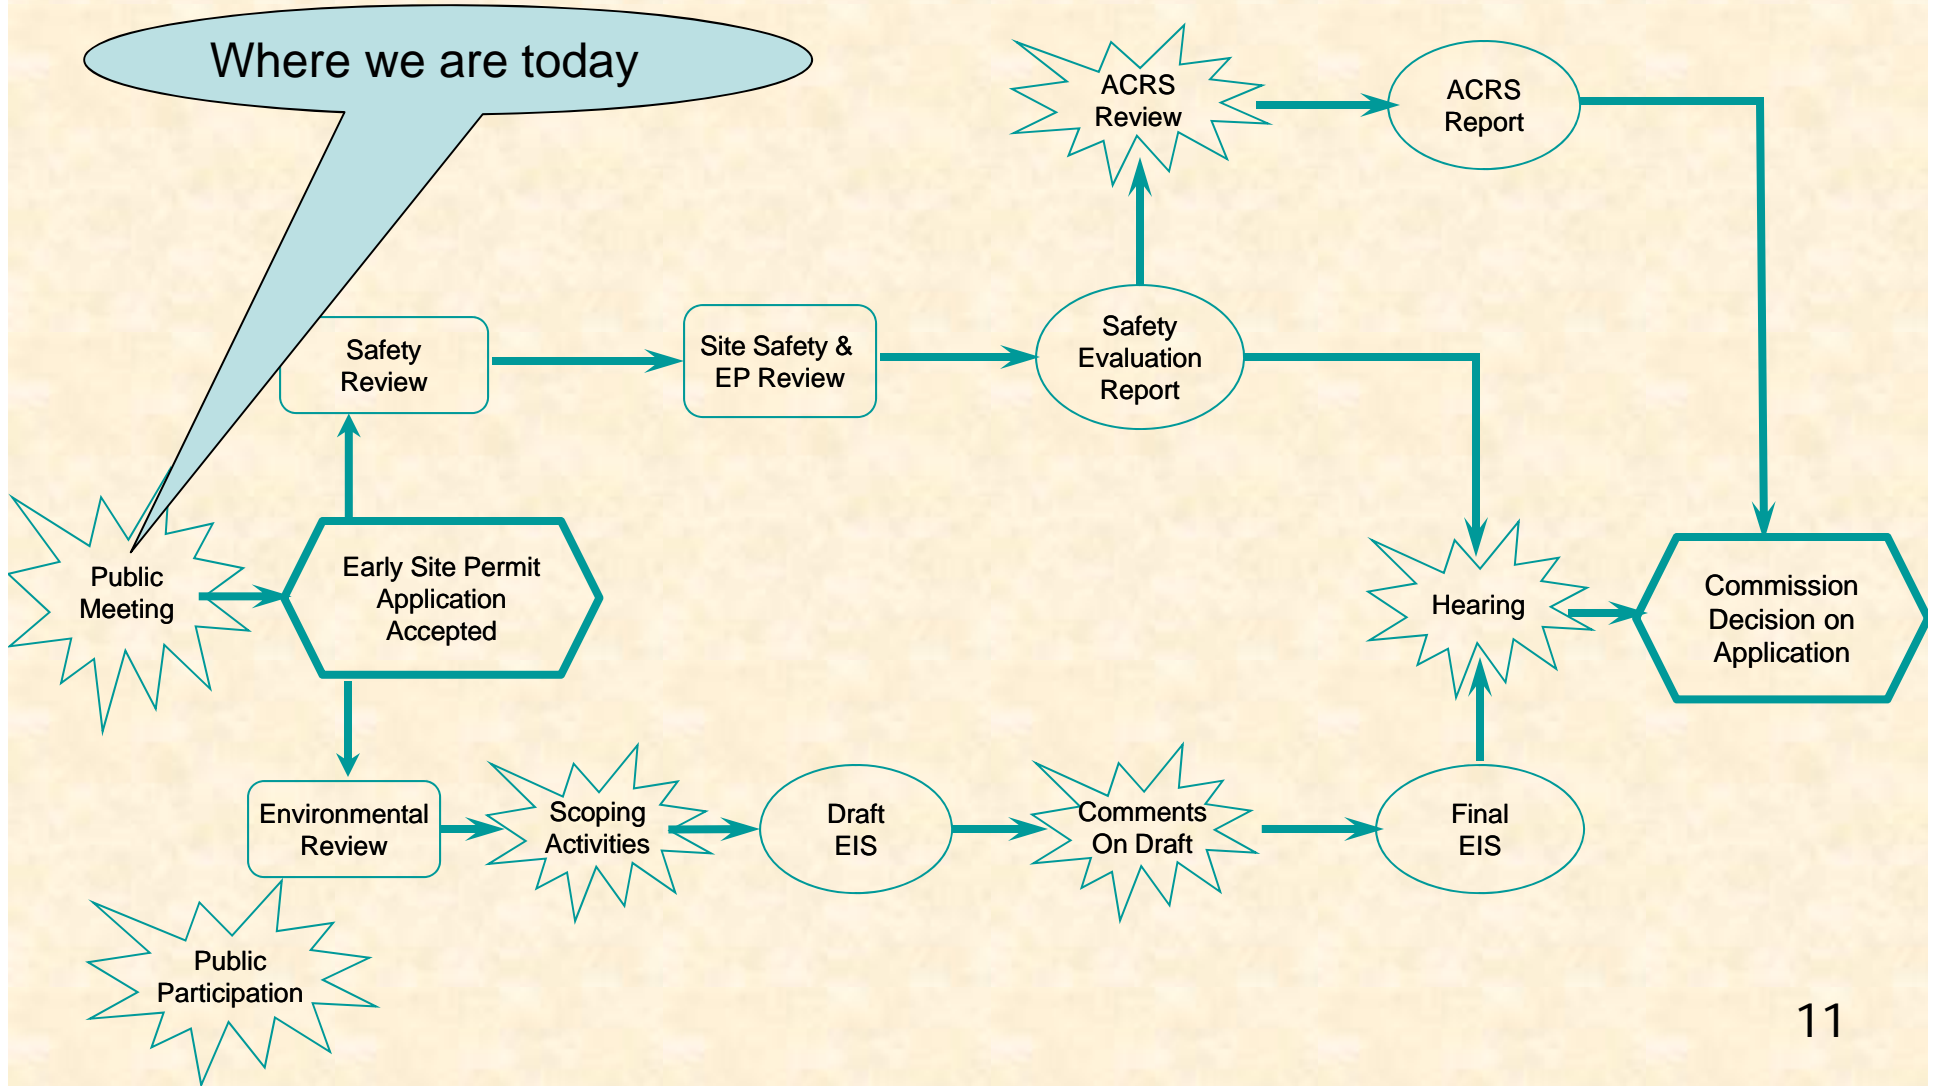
Where we are today

ACRS Review

ACRS Report

Safety Review

Site Safety & EP Review

Safety Evaluation Report

Public Meeting

Early Site Permit Application Accepted

Hearing

Commission Decision on Application

Environmental Review

Scoping Activities

Draft EIS

Comments On Draft

Final EIS

Public Participation

11